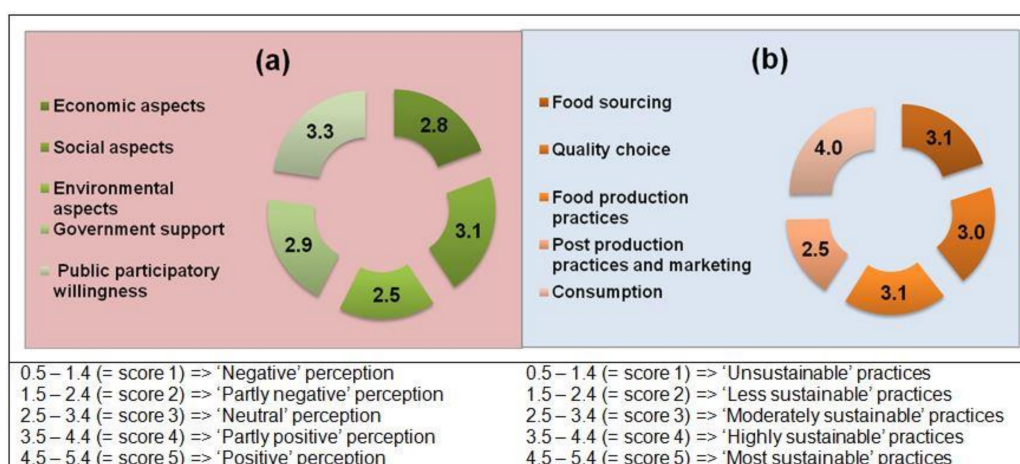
(a)

Economic aspects
Social aspects
Environmental aspects
Government support
Public participatory willingness

2.8
3.1
2.5
2.9
3.3

(b)

Food sourcing
Quality choice
Food production practices
Post production practices and marketing
Consumption

3.1
3.0
3.1
2.5
4.0

0.5 – 1.4 (= score 1) => 'Negative' perception
1.5 – 2.4 (= score 2) => 'Partly negative' perception
2.5 – 3.4 (= score 3) => 'Neutral' perception
3.5 – 4.4 (= score 4) => 'Partly positive' perception
4.5 – 5.4 (= score 5) => 'Positive' perception

0.5 – 1.4 (= score 1) => 'Unsustainable' practices
1.5 – 2.4 (= score 2) => 'Less sustainable' practices
2.5 – 3.4 (= score 3) => 'Moderately sustainable' practices
3.5 – 4.4 (= score 4) => 'Highly sustainable' practices
4.5 – 5.4 (= score 5) => 'Most sustainable' practices